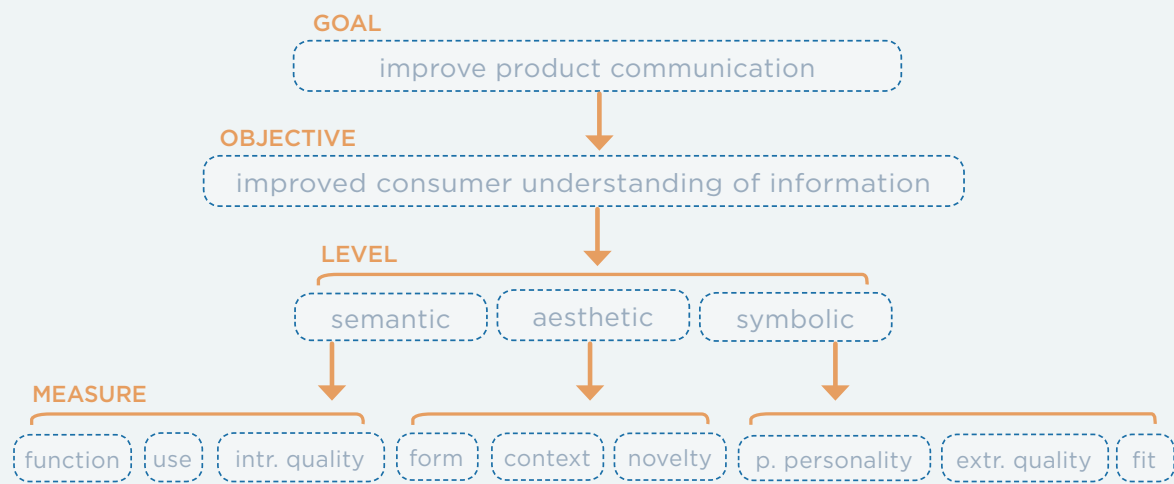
GOAL

improve product communication

OBJECTIVE

improved consumer understanding of information

LEVEL

semantic

aesthetic

symbolic

MEASURE

function

use

intr. quality

form

context

novelty

p. personality

extr. quality

fit